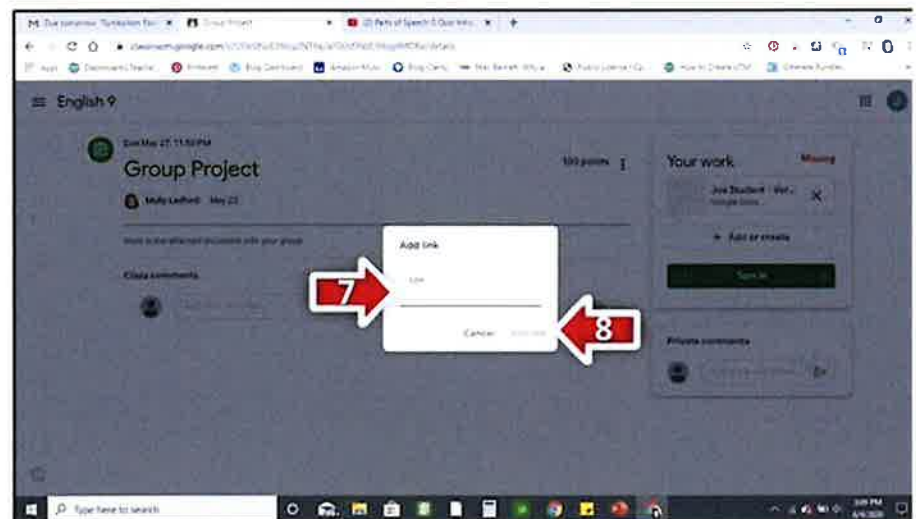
M Due tomorrow: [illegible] | Group Project | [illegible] Parts of Speech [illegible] | +

classroom.google.com/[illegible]

Apps | Classroom | Teacher | Pinterest | Blog Dashboard | Amazon | Blog Clarity | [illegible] | Public License | How to Create | Ultimate Bundles

English 9

Due May 27, 11:59 PM

Group Project

100 points

Molly Ledford May 23

Work on the attached document with your group.

Class comments

Add link

Link

Cancel Add link

7

8

Your work Missing

Joe Student - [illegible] Google Docs

+ Add or create

Turn in

Private comments

Type here to search

3:09 PM 6/4/2020